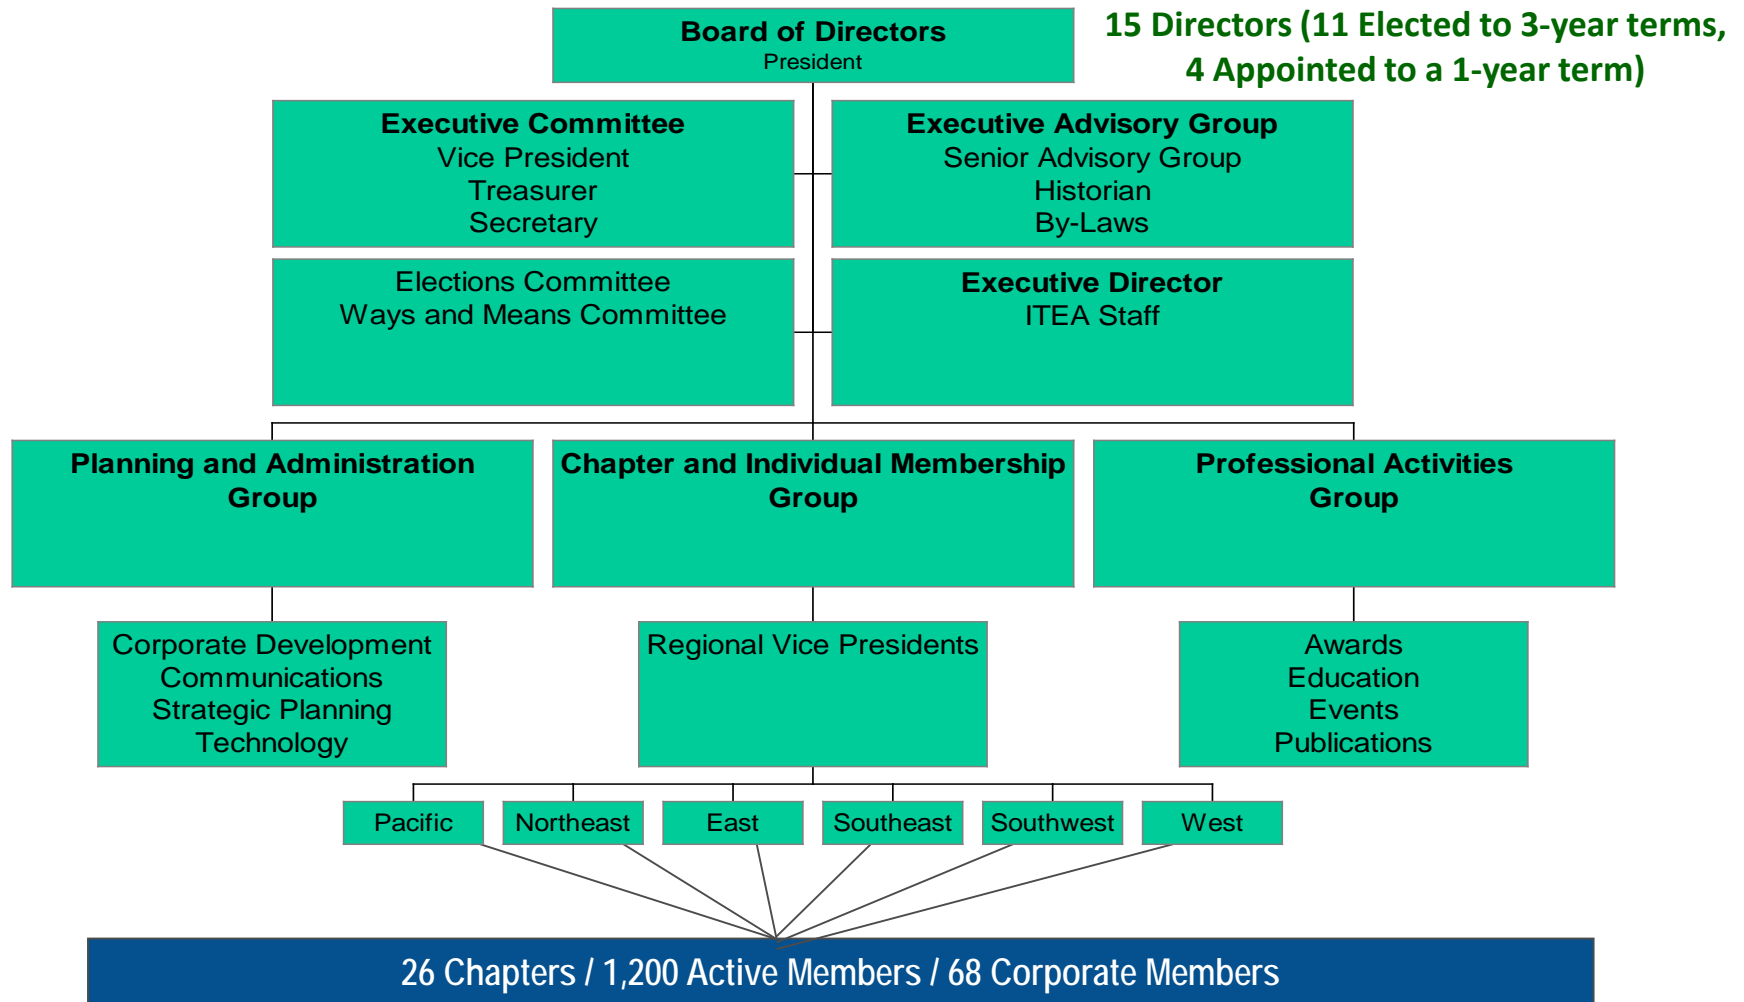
Board of Directors
President

15 Directors (11 Elected to 3-year terms, 4 Appointed to a 1-year term)

Executive Committee
Vice President
Treasurer
Secretary

Executive Advisory Group
Senior Advisory Group
Historian
By-Laws

Elections Committee
Ways and Means Committee

Executive Director
ITEA Staff

Planning and Administration Group

Chapter and Individual Membership Group

Professional Activities Group

Corporate Development
Communications
Strategic Planning
Technology

Regional Vice Presidents

Awards
Education
Events
Publications

Pacific

Northeast

East

Southeast

Southwest

West

26 Chapters / 1,200 Active Members / 68 Corporate Members